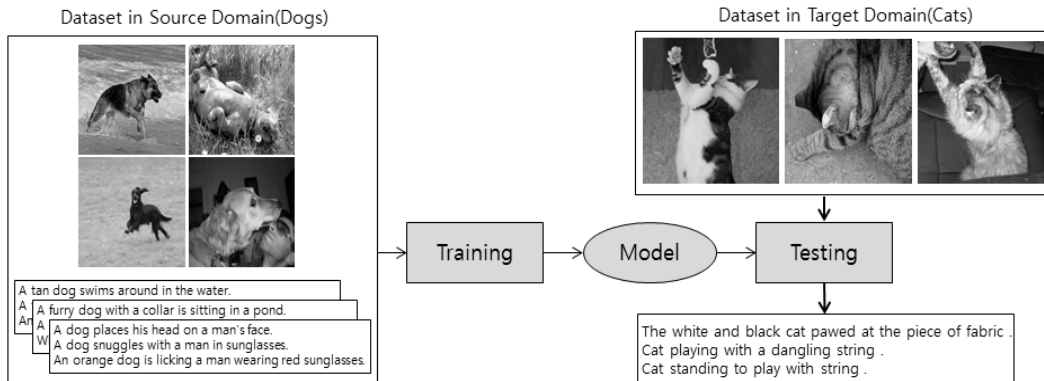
Dataset in Source Domain(Dogs)

Dataset in Target Domain(Cats)

A tan dog swims around in the water.
A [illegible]
An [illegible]

A furry dog with a collar is sitting in a pond.
A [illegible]
W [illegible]

A dog places his head on a man's face.
A dog snuggles with a man in sunglasses.
An orange dog is licking a man wearing red sunglasses.

Training

Model

Testing

The white and black cat pawed at the piece of fabric .
Cat playing with a dangling string .
Cat standing to play with string .